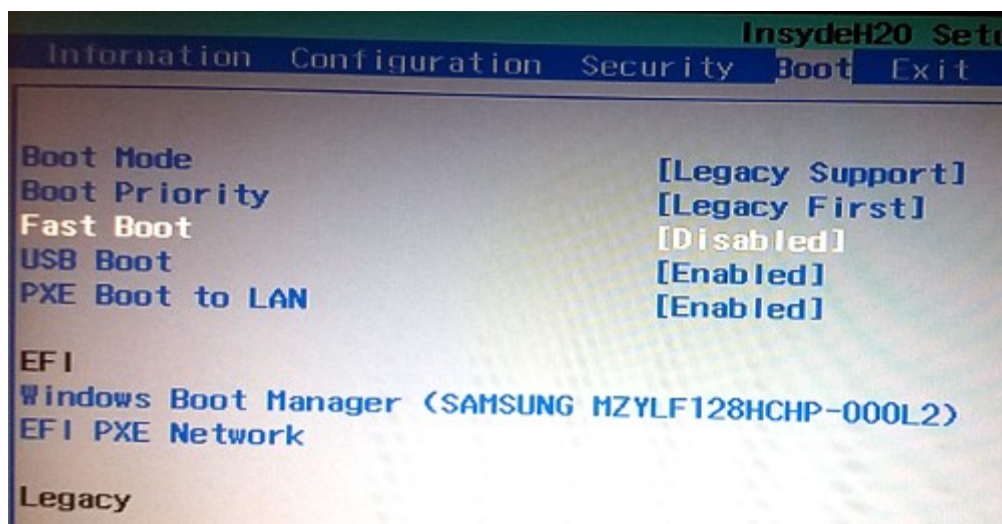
InsydeH20 Setu

Information Configuration Security Boot Exit

Boot Mode [Legacy Support]
Boot Priority [Legacy First]
Fast Boot [Disabled]
USB Boot [Enabled]
PXE Boot to LAN [Enabled]

EFI
Windows Boot Manager (SAMSUNG MZYLF128HCHP-000L2)
EFI PXE Network

Legacy